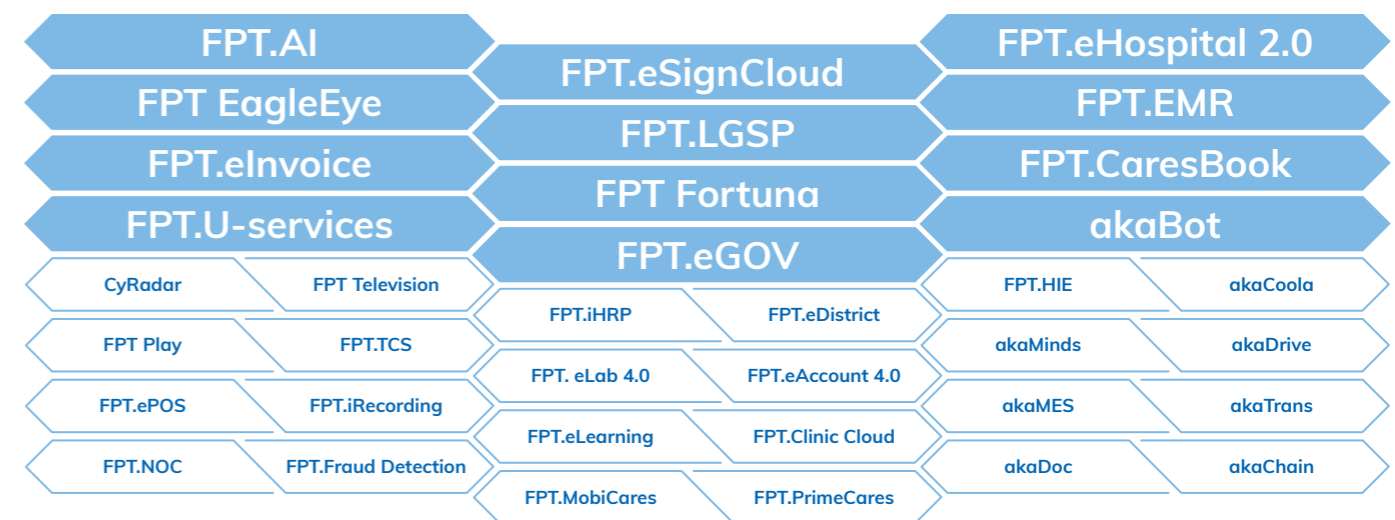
FPT.AI
FPT EagleEye
FPT.eInvoice
FPT.U-services

CyRadar
FPT Television
FPT Play
FPT.TCS
FPT.ePOS
FPT.iRecording
FPT.NOC
FPT.Fraud Detection

FPT.eSignCloud
FPT.LGSP
FPT Fortuna
FPT.eGOV

FPT.iHRP
FPT.eDistrict
FPT. eLab 4.0
FPT.eAccount 4.0
FPT.eLearning
FPT.Clinic Cloud
FPT.MobiCares
FPT.PrimeCares

FPT.eHospital 2.0
FPT.EMR
FPT.CaresBook
akaBot

FPT.HIE
akaCoola
akaMinds
akaDrive
akaMES
akaTrans
akaDoc
akaChain